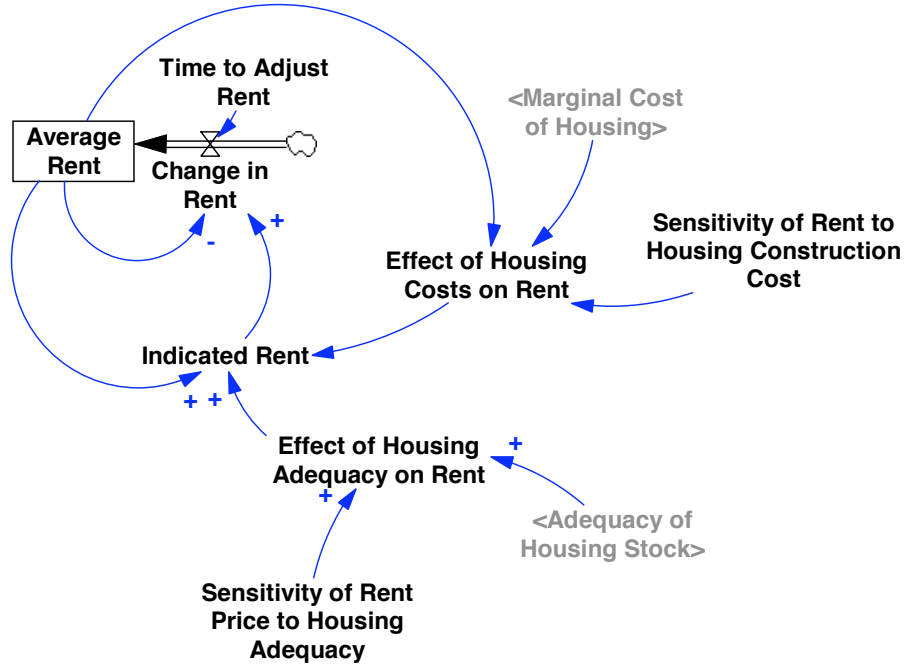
Time to Adjust Rent

Average Rent

Change in Rent

<Marginal Cost of Housing>

Sensitivity of Rent to Housing Construction Cost

Effect of Housing Costs on Rent

-

+

Indicated Rent

+ +

Effect of Housing Adequacy on Rent

+

+

<Adequacy of Housing Stock>

Sensitivity of Rent Price to Housing Adequacy